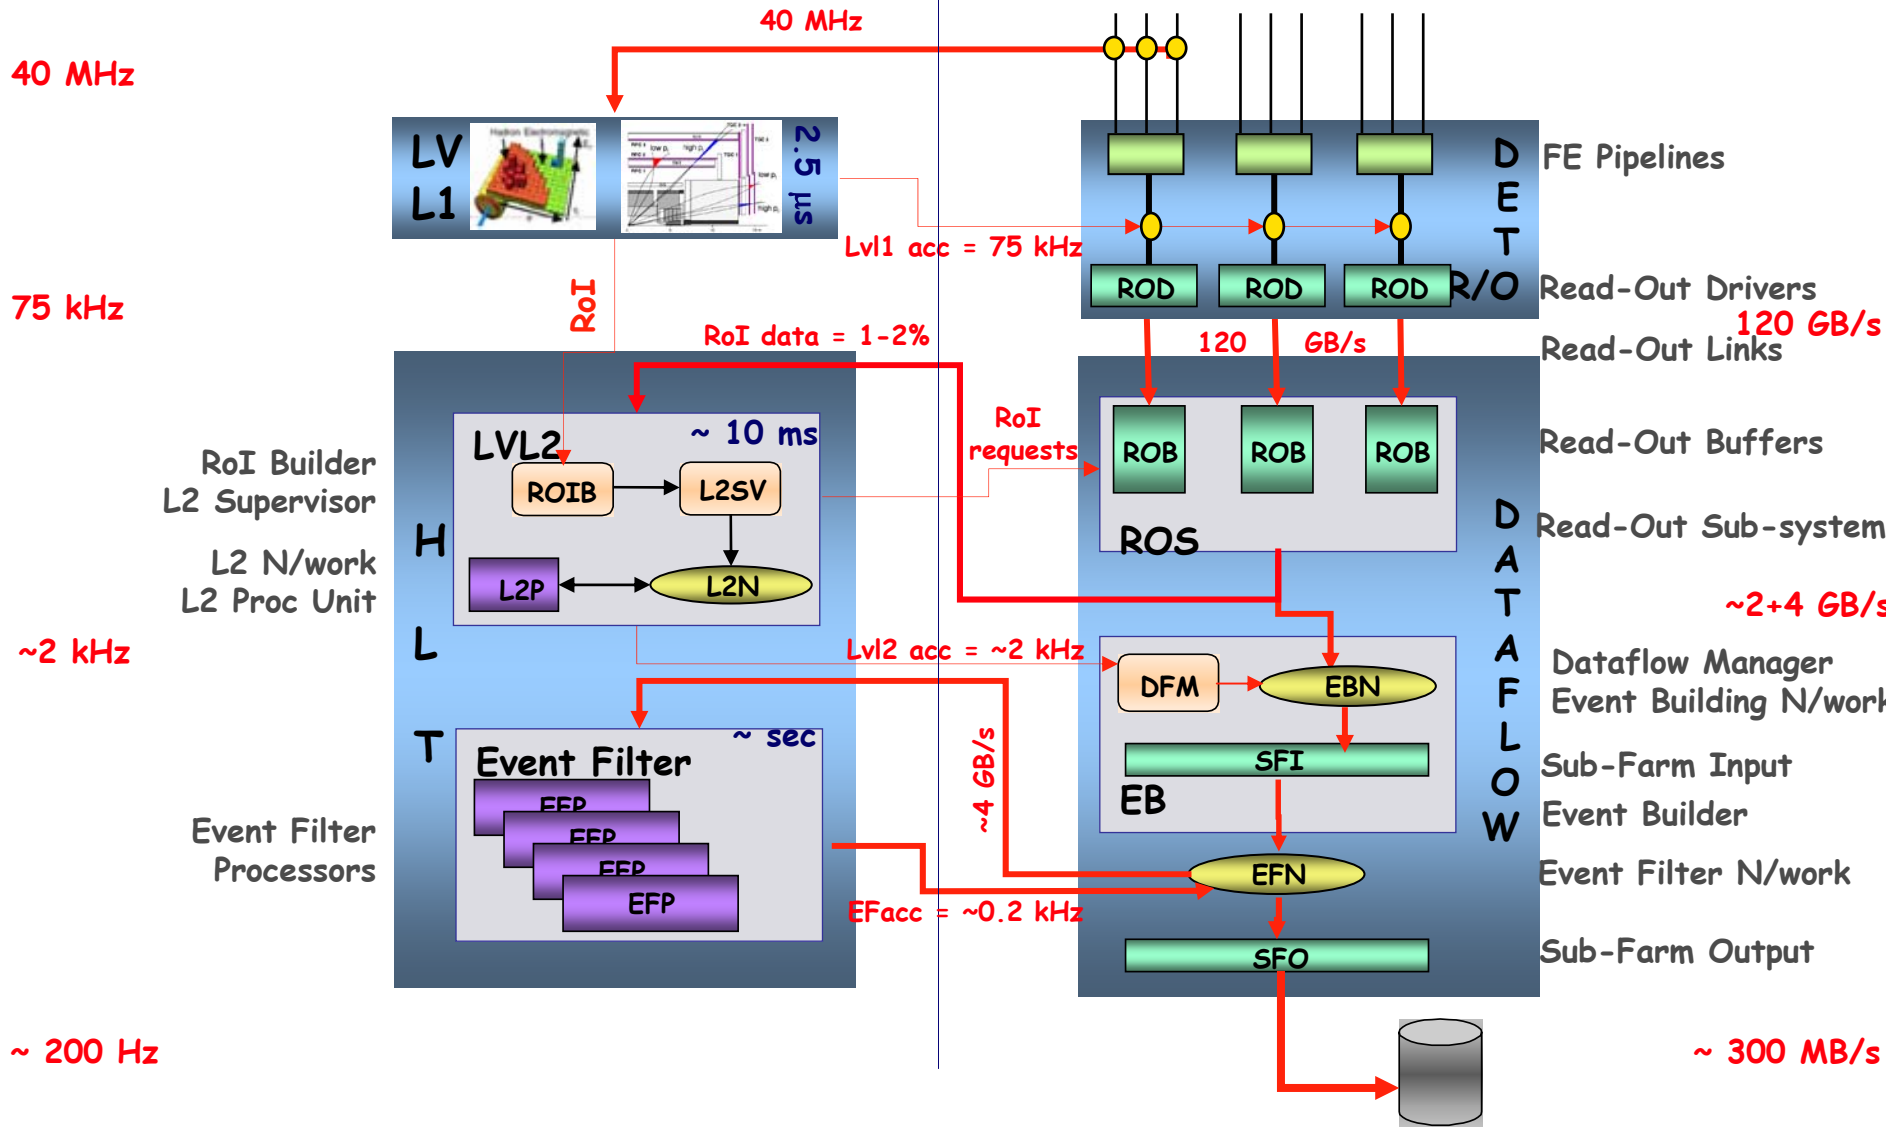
40 MHz

40 MHz

LV L1

2.5 μs

FE Pipelines

D E T R/O

Lvl1 acc = 75 kHz

75 kHz

RoI

ROD ROD ROD

Read-Out Drivers

120 GB/s

120 GB/s

Read-Out Links

RoI data = 1-2%

RoI requests

LVL2

~ 10 ms

RoI Builder
L2 Supervisor

ROIB

L2SV

ROB ROB ROB

Read-Out Buffers

H

L2 N/work
L2 Proc Unit

L2P

L2N

ROS

Read-Out Sub-system

D A T A F L O W

~2+4 GB/s

~2 kHz

L

Lvl2 acc = ~2 kHz

DFM

EBN

Dataflow Manager
Event Building N/work

T

~ sec

Event Filter

~4 GB/s

SFI

Sub-Farm Input

EB

Event Builder

Event Filter
Processors

EFP
EFP
EFP
EFP

EFN

Event Filter N/work

EFacc = ~0.2 kHz

SFO

Sub-Farm Output

~ 200 Hz

~ 300 MB/s